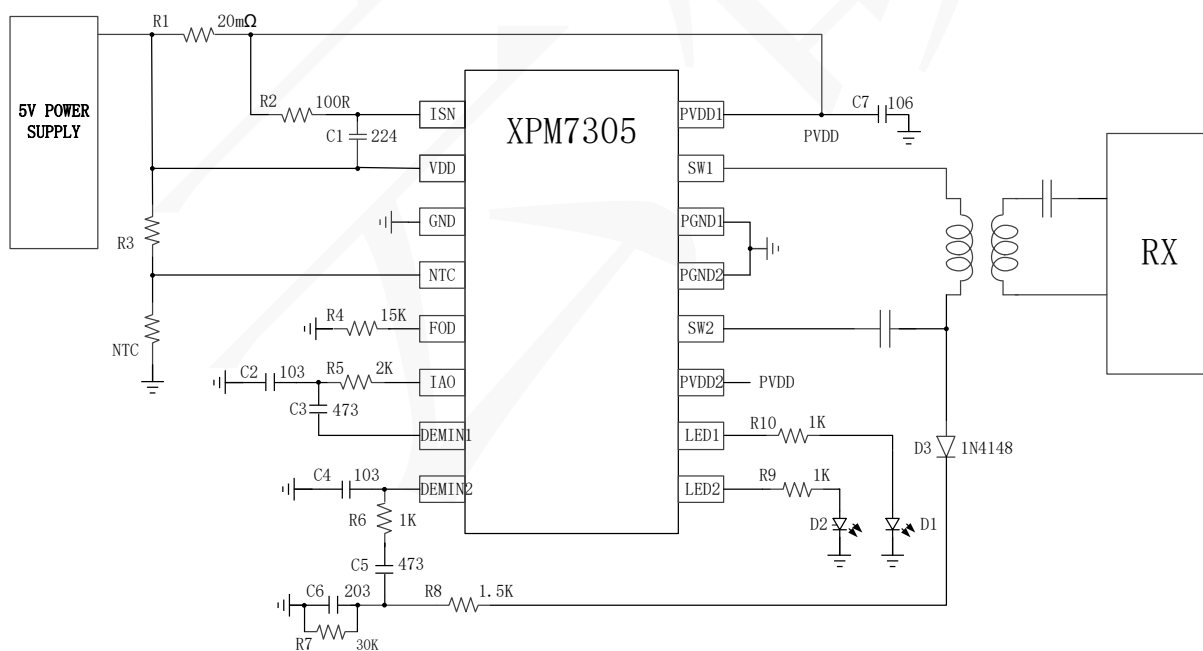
5V POWER SUPPLY

R1 20mΩ

R2 100R

C1 224

R3

NTC

R4 15K

C2 103

R5 2K

C3 473

C4 103

R6 1K

C5 473

C6 203

R7 30K

R8 1.5K

ISN
VDD
GND
NTC
FOD
IAO
DEMIN1
DEMIN2

XPM7305

PVDD1
SW1
PGND1
PGND2
SW2
PVDD2
LED1
LED2

C7 106

PVDD

PVDD

R10 1K

R9 1K

D2

D1

D3 1N4148

RX